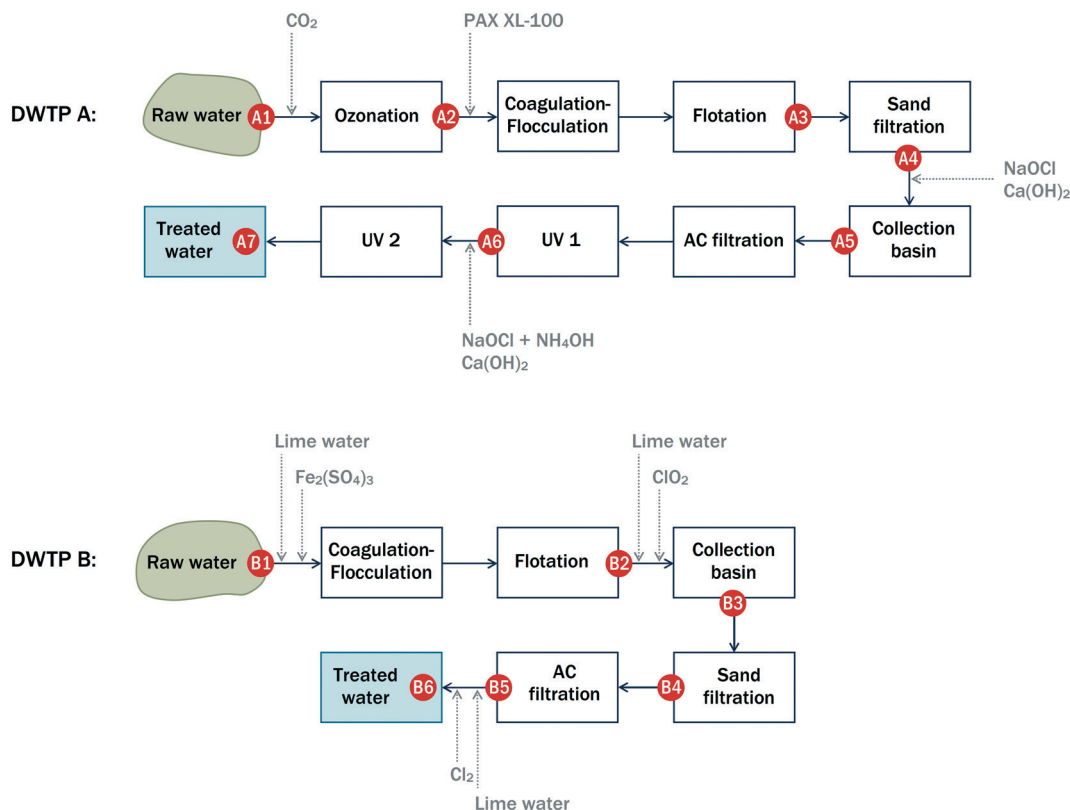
DWTP A:

$CO_2$

PAX XL-100

Raw water A1 Ozonation A2 Coagulation-Flocculation Flotation A3 Sand filtration

A4

NaOCl
$Ca(OH)_2$

Collection basin A5 AC filtration UV 1 A6 UV 2 Treated water A7

NaOCl + $NH_4OH$
$Ca(OH)_2$

DWTP B:

Lime water
$Fe_2(SO_4)_3$

Lime water
$ClO_2$

Raw water B1 Coagulation-Flocculation Flotation B2 Collection basin

B3

Sand filtration B4 AC filtration B5 Treated water B6

$Cl_2$
Lime water